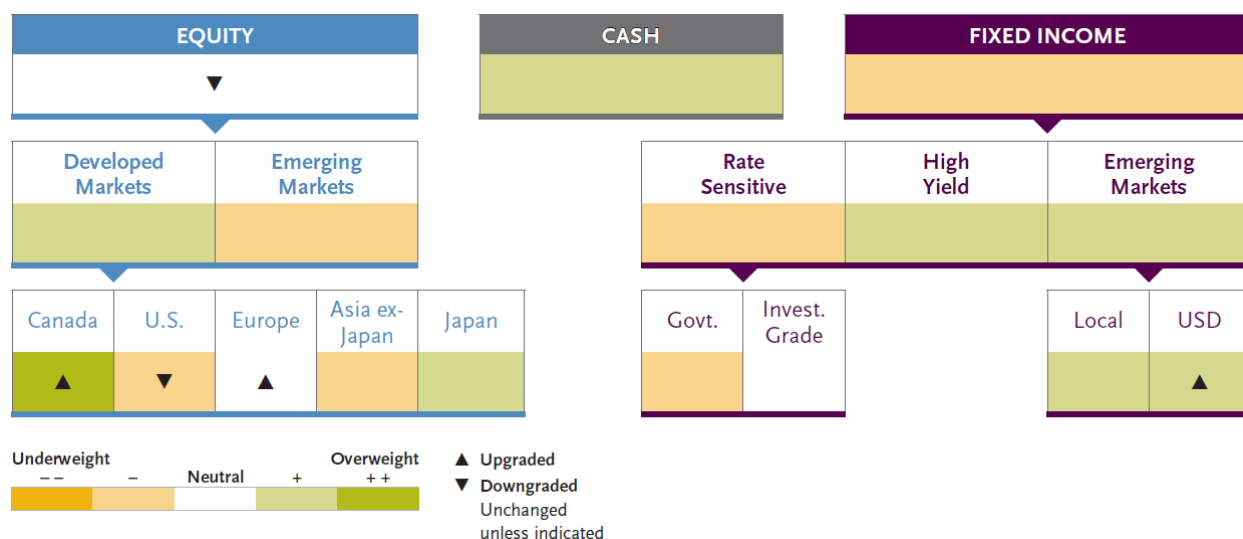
EQUITY

▼

CASH

FIXED INCOME

Developed Markets

Emerging Markets

Rate Sensitive

High Yield

Emerging Markets

Canada

▲

U.S.

▼

Europe

▲

Asia ex-Japan

Japan

Govt.

Invest. Grade

Local

USD

▲

Underweight
– –

–

Neutral

+

Overweight
+ +

▲ Upgraded
▼ Downgraded
Unchanged unless indicated